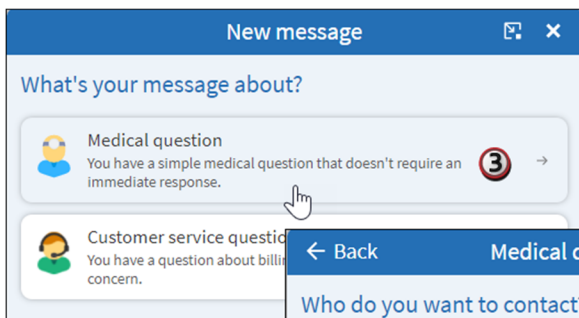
New message

What's your message about?

Medical question
You have a simple medical question that doesn't require an immediate response.

3

→

Customer service questio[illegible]
You have a question about billi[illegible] concern.

← Back

Medical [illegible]

Who do you want to contact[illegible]